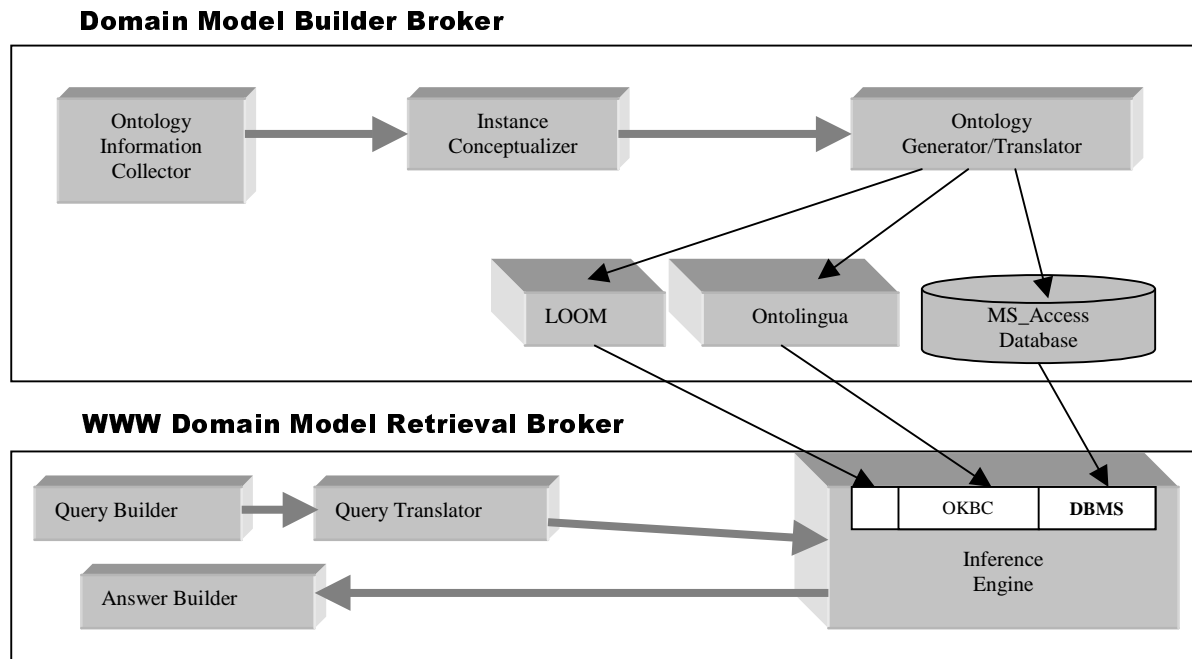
Domain Model Builder Broker

Ontology Information Collector

Instance Conceptualizer

Ontology Generator/Translator

LOOM

Ontolingua

MS_Access Database

WWW Domain Model Retrieval Broker

Query Builder

Query Translator

OKBC

DBMS

Inference Engine

Answer Builder